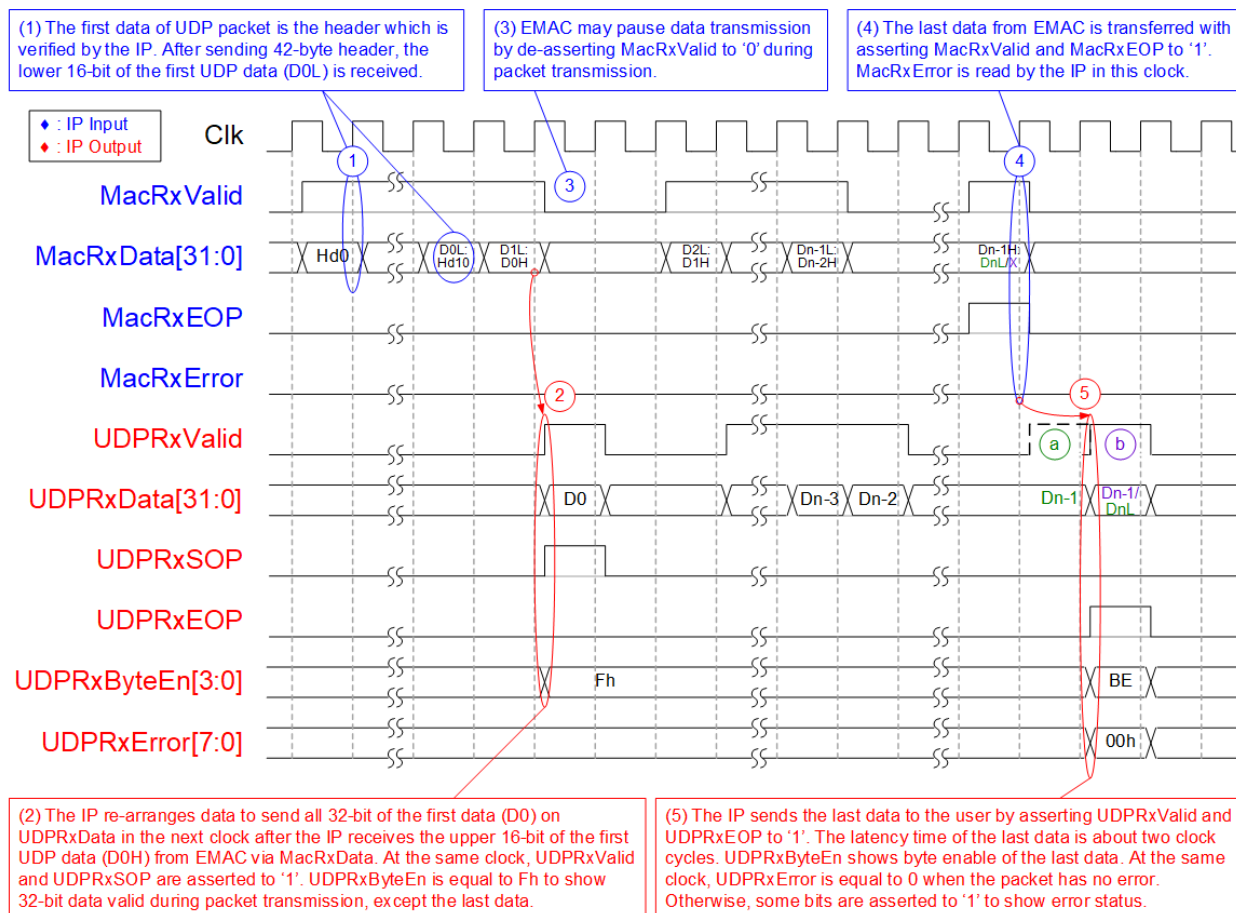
(1) The first data of UDP packet is the header which is verified by the IP. After sending 42-byte header, the lower 16-bit of the first UDP data (D0L) is received.

(3) EMAC may pause data transmission by de-asserting MacRxValid to '0' during packet transmission.

(4) The last data from EMAC is transferred with asserting MacRxValid and MacRxEOP to '1'. MacRxError is read by the IP in this clock.

♦ : IP Input
♦ : IP Output

Clk

1

3

4

MacRxValid

MacRxData[31:0]

Hd0

D0L: Hd10

D1L: D0H

D2L: D1H

Dn-1L: Dn-2H

Dn-1H: DnL/X

MacRxEOP

MacRxError

2

5

UDPRxValid

a

b

UDPRxData[31:0]

D0

Dn-3

Dn-2

Dn-1

Dn-1/ DnL

UDPRxSOP

UDPRxEOP

UDPRxByteEn[3:0]

Fh

BE

UDPRxError[7:0]

00h

(2) The IP re-arranges data to send all 32-bit of the first data (D0) on UDPRxData in the next clock after the IP receives the upper 16-bit of the first UDP data (D0H) from EMAC via MacRxData. At the same clock, UDPRxValid and UDPRxSOP are asserted to '1'. UDPRxByteEn is equal to Fh to show 32-bit data valid during packet transmission, except the last data.

(5) The IP sends the last data to the user by asserting UDPRxValid and UDPRxEOP to '1'. The latency time of the last data is about two clock cycles. UDPRxByteEn shows byte enable of the last data. At the same clock, UDPRxError is equal to 0 when the packet has no error. Otherwise, some bits are asserted to '1' to show error status.